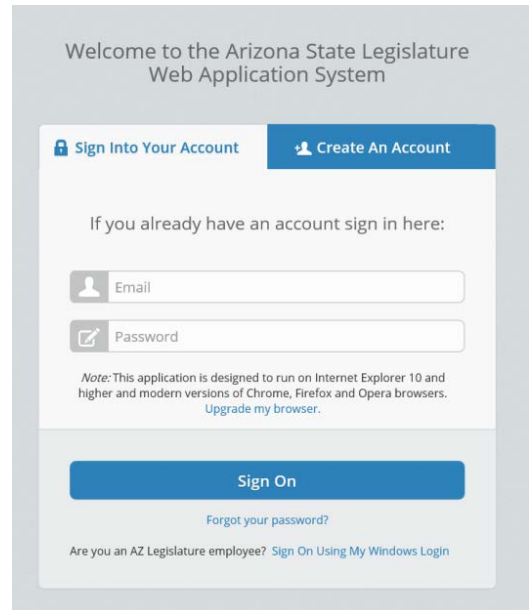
Welcome to the Arizona State Legislature Web Application System

Sign Into Your Account

Create An Account

If you already have an account sign in here:

Email

Password

*Note:* This application is designed to run on Internet Explorer 10 and higher and modern versions of Chrome, Firefox and Opera browsers. Upgrade my browser.

Sign On

Forgot your password?

Are you an AZ Legislature employee? Sign On Using My Windows Login